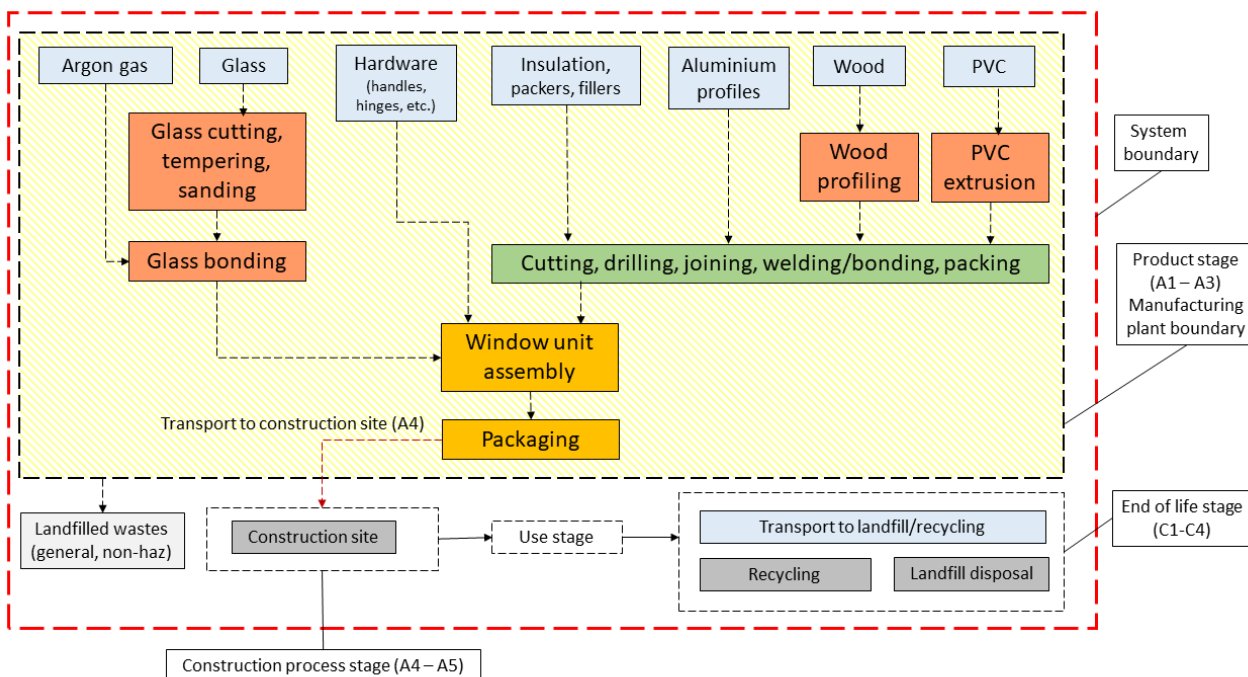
Argon gas

Glass

Hardware (handles, hinges, etc.)

Insulation, packers, fillers

Aluminium profiles

Wood

PVC

System boundary

Glass cutting, tempering, sanding

Wood profiling

PVC extrusion

Glass bonding

Cutting, drilling, joining, welding/bonding, packing

Product stage (A1 – A3) Manufacturing plant boundary

Window unit assembly

Transport to construction site (A4)

Packaging

Landfilled wastes (general, non-haz)

Construction site

Use stage

Transport to landfill/recycling

Recycling

Landfill disposal

End of life stage (C1-C4)

Construction process stage (A4 – A5)